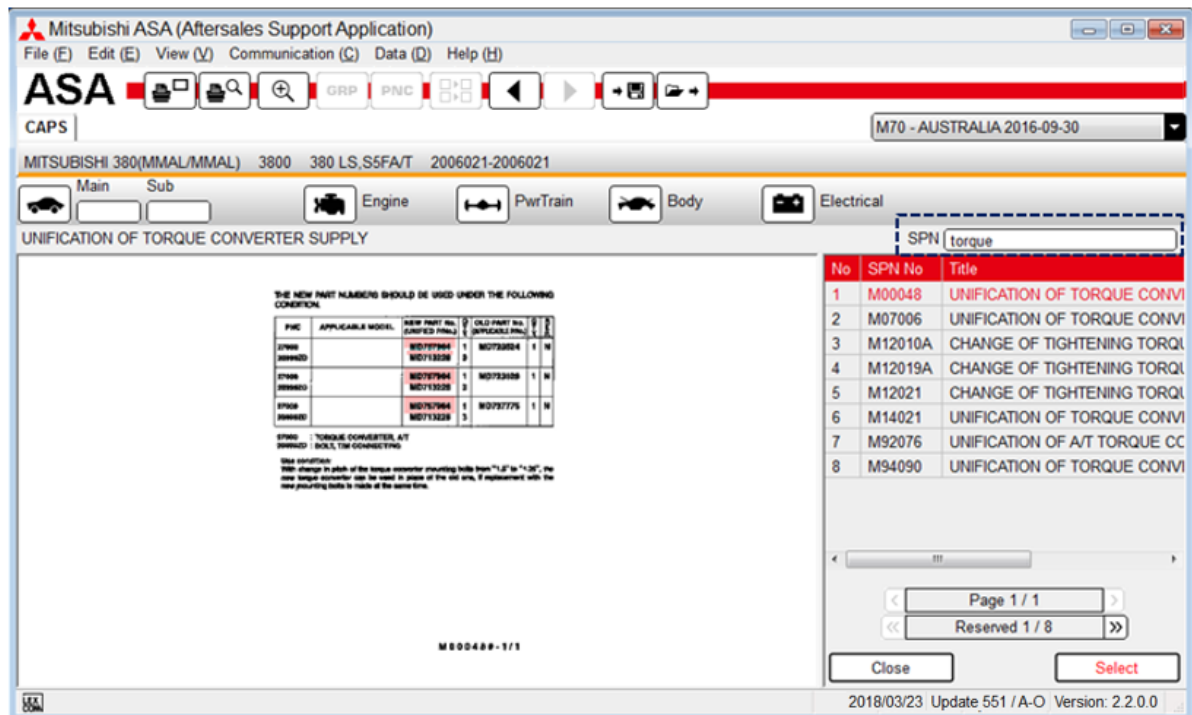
Mitsubishi ASA (Aftersales Support Application)

File (F) Edit (E) View (V) Communication (C) Data (D) Help (H)

ASA

GRP PNC

CAPS

M70 - AUSTRALIA 2016-09-30

MITSUBISHI 380(MMAL/MMAL) 3800 380 LS,S5FA/T 2006021-2006021

Main Sub Engine PwrTrain Body Electrical

UNIFICATION OF TORQUE CONVERTER SUPPLY

SPN torque

THE NEW PART NUMBERS SHOULD BE USED UNDER THE FOLLOWING CONDITION.

| PNC | APPLICABLE MODEL | NEW PART No. (UNIFIED P/No.) | Q | OLD PART No. (APPLICABLE P/No.) | Q | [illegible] |
|---|---|---|---|---|---|---|
| 37900 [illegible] | | MD757964 MD713226 | 1 3 | MD732524 | 1 | N |
| 37900 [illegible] | | MD757964 MD713226 | 1 3 | MD732525 | 1 | N |
| 37900 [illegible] | | MD757964 MD713226 | 1 3 | MD737775 | 1 | N |

37900 : TORQUE CONVERTER, A/T
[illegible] : BOLT, T/M CONNECTING

Use condition:
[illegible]

M80048#-1/1

| No | SPN No | Title |
|---|---|---|
| 1 | M00048 | UNIFICATION OF TORQUE CONVI |
| 2 | M07006 | UNIFICATION OF TORQUE CONVI |
| 3 | M12010A | CHANGE OF TIGHTENING TORQU |
| 4 | M12019A | CHANGE OF TIGHTENING TORQU |
| 5 | M12021 | CHANGE OF TIGHTENING TORQU |
| 6 | M14021 | UNIFICATION OF TORQUE CONVI |
| 7 | M92076 | UNIFICATION OF A/T TORQUE CC |
| 8 | M94090 | UNIFICATION OF TORQUE CONVI |

Page 1 / 1
Reserved 1 / 8

Close Select

2018/03/23 Update 551 / A-O Version: 2.2.0.0